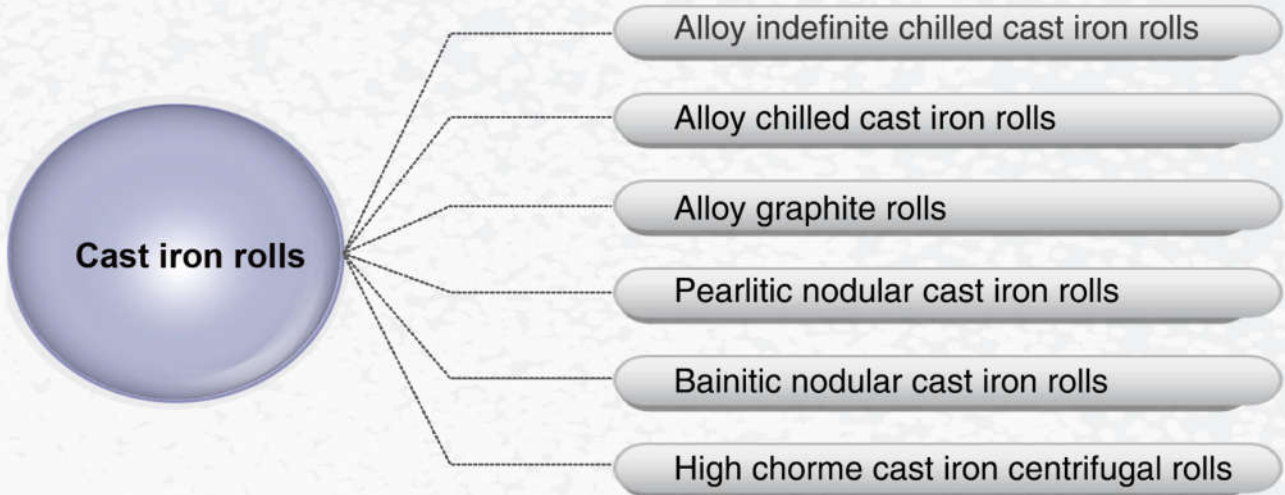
Cast iron rolls

Alloy indefinite chilled cast iron rolls

Alloy chilled cast iron rolls

Alloy graphite rolls

Pearlitic nodular cast iron rolls

Bainitic nodular cast iron rolls

High chorme cast iron centrifugal rolls